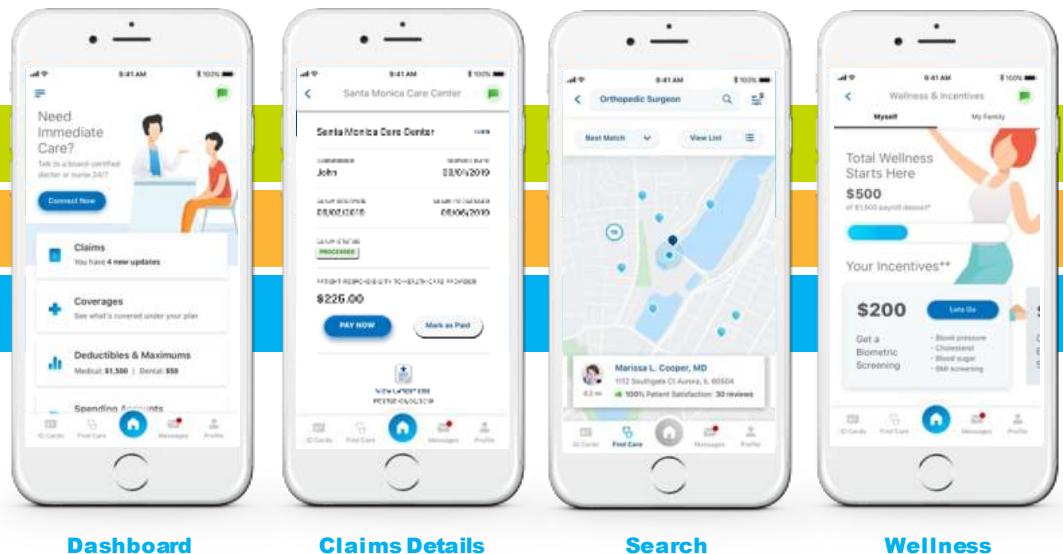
9:41 AM 100%

Need Immediate Care?

Talk to a board-certified doctor or nurse 24/7

Connect Now

Claims
You have 4 new updates

Coverages
See what's covered under your plan

Deductibles & Maximums
Medical: $1,500 | Dental: $50

Spending Accounts

ID Cards Find Care Messages Profile

Dashboard

9:41 AM 100%

Santa Monica Care Center

Santa Monica Care Center

John 03/04/2019

03/02/2019 03/06/2019

PROCESSED

$225.00

PAY NOW

Mark as Paid

ID Cards Find Care Messages Profile

Claims Details

9:41 AM 100%

Orthopedic Surgeon

Best Match

View List

Marissa L. Cooper, MD
1112 Southgate Ct Aurora, IL 60504
0.2 mi 100% Patient Satisfaction: 30 reviews

ID Cards Find Care Messages Profile

Search

9:41 AM 100%

Wellness & Incentives

Myself My Family

Total Wellness Starts Here

$500
of $1,500 payroll deposit*

Your Incentives**

$200

Lets Go

Get a Biometric Screening

• Blood pressure
• Cholesterol
• Blood sugar
• BMI screening

ID Cards Find Care Messages Profile

Wellness